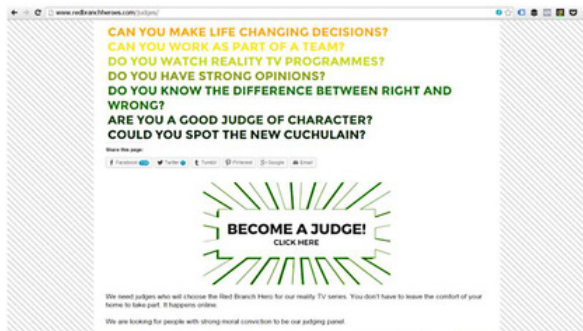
www.redbranchheroes.com/judges/

CAN YOU MAKE LIFE CHANGING DECISIONS?
CAN YOU WORK AS PART OF A TEAM?
DO YOU WATCH REALITY TV PROGRAMMES?
DO YOU HAVE STRONG OPINIONS?
DO YOU KNOW THE DIFFERENCE BETWEEN RIGHT AND WRONG?
ARE YOU A GOOD JUDGE OF CHARACTER?
COULD YOU SPOT THE NEW CUCHULAIN?

Share this page:

Facebook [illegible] Twitter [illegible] Tumblr Pinterest Google Email

BECOME A JUDGE!
CLICK HERE

We need judges who will choose the Red Branch Hero for our reality TV series. You don't have to leave the comfort of your home to take part. It happens online.

We are looking for people with strong moral conviction to be our judging panel.